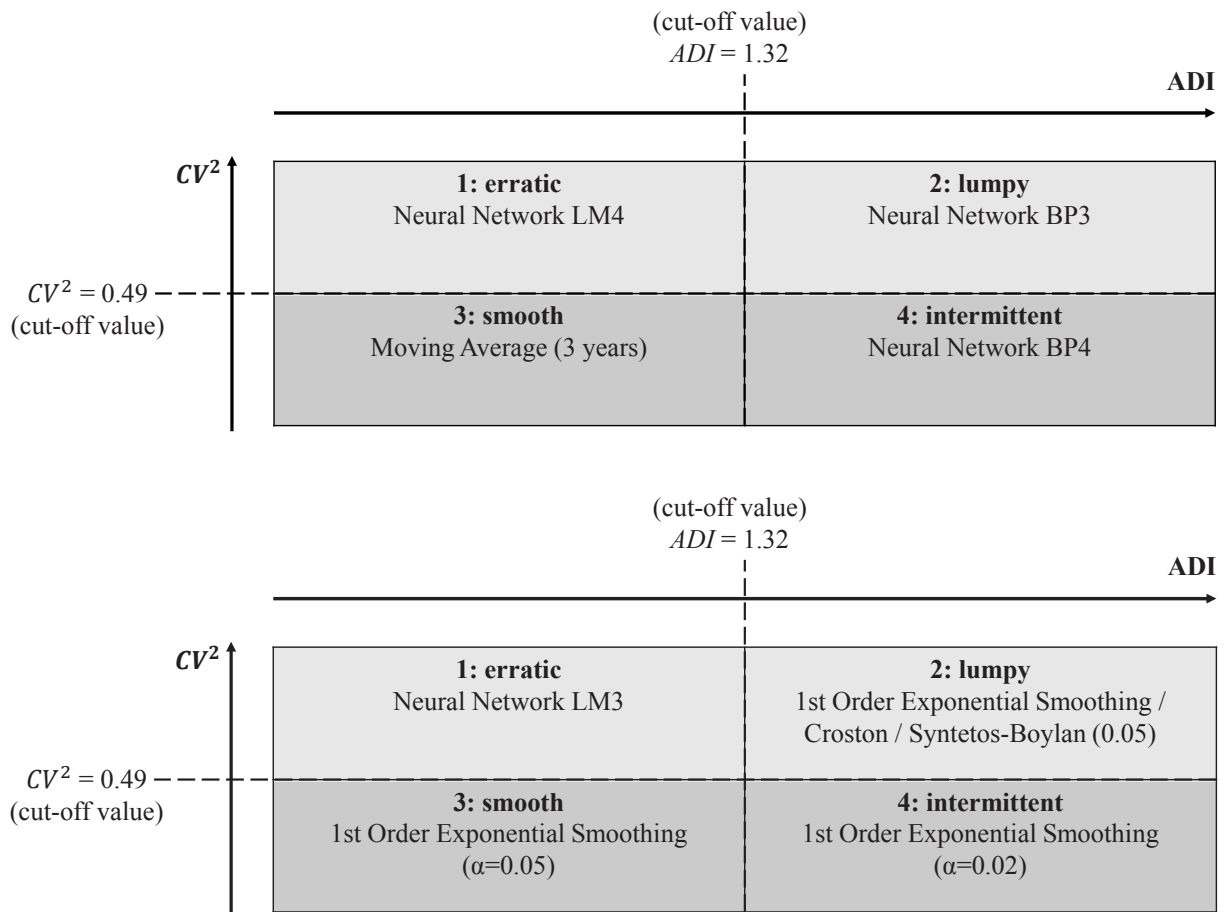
(cut-off value)
$ADI = 1.32$

ADI

$CV^2$

**1: erratic**
Neural Network LM4

**2: lumpy**
Neural Network BP3

$CV^2 = 0.49$
(cut-off value)

**3: smooth**
Moving Average (3 years)

**4: intermittent**
Neural Network BP4

(cut-off value)
$ADI = 1.32$

ADI

$CV^2$

**1: erratic**
Neural Network LM3

**2: lumpy**
1st Order Exponential Smoothing / Croston / Syntetos-Boylan (0.05)

$CV^2 = 0.49$
(cut-off value)

**3: smooth**
1st Order Exponential Smoothing ($\alpha$=0.05)

**4: intermittent**
1st Order Exponential Smoothing ($\alpha$=0.02)